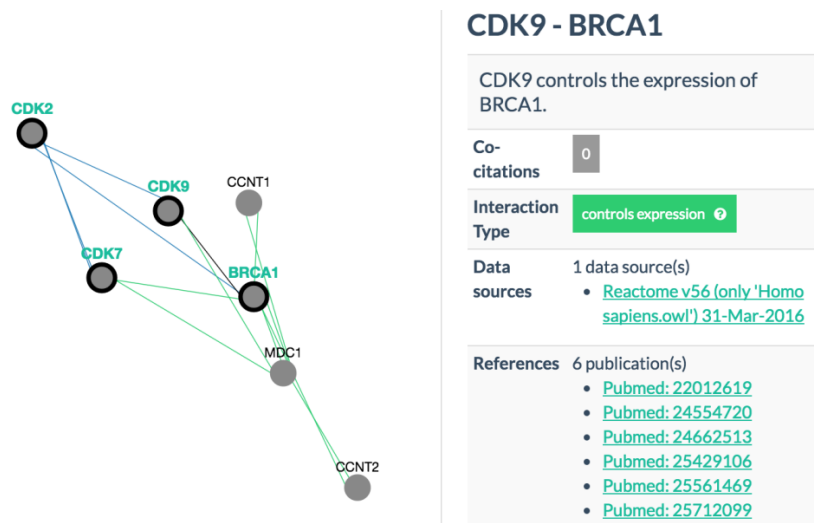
CDK2
CDK9
CCNT1
CDK7
BRCA1
MDC1
CCNT2

CDK9 - BRCA1

CDK9 controls the expression of BRCA1.

| | |
|---|---|
| Co-citations | 0 |
| Interaction Type | controls expression ? |
| Data sources | 1 data source(s)<br>• Reactome v56 (only 'Homo sapiens.owl') 31-Mar-2016 |
| References | 6 publication(s)<br>• Pubmed: 22012619<br>• Pubmed: 24554720<br>• Pubmed: 24662513<br>• Pubmed: 25429106<br>• Pubmed: 25561469<br>• Pubmed: 25712099 |